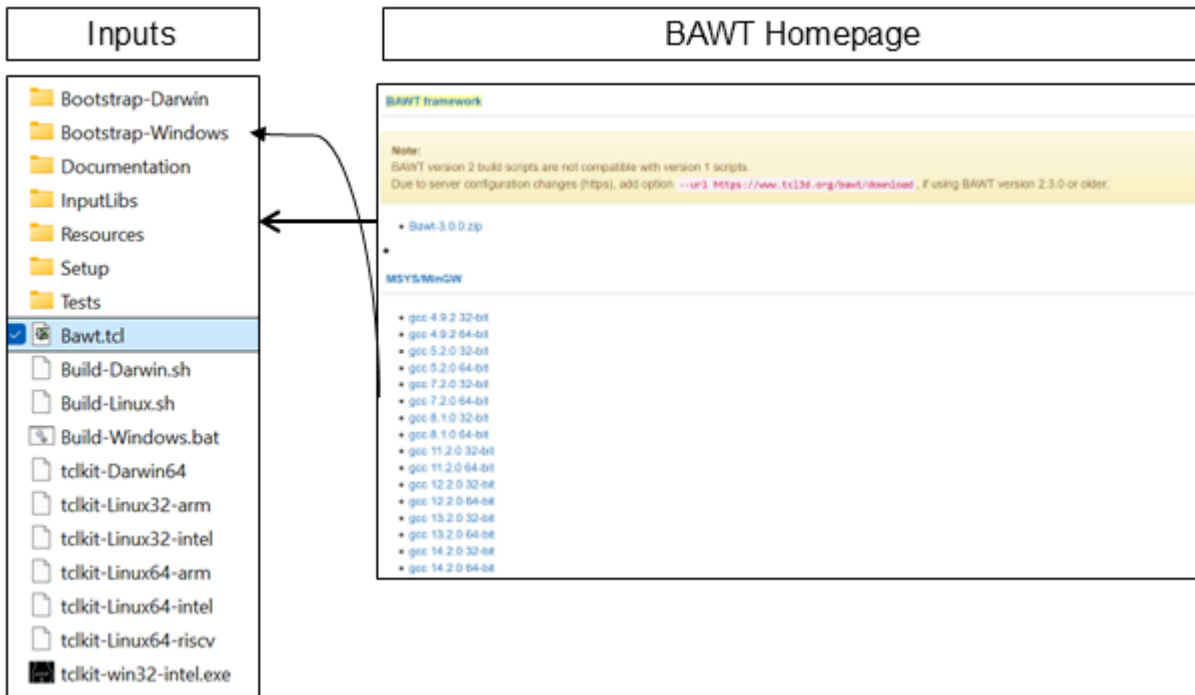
Inputs

BAWT Homepage

Bootstrap-Darwin
Bootstrap-Windows
Documentation
InputLibs
Resources
Setup
Tests
Bawt.tcl
Build-Darwin.sh
Build-Linux.sh
Build-Windows.bat
tclkit-Darwin64
tclkit-Linux32-arm
tclkit-Linux32-intel
tclkit-Linux64-arm
tclkit-Linux64-intel
tclkit-Linux64-riscv
tclkit-win32-intel.exe

BAWT framework

Note:
BAWT version 2 build scripts are not compatible with version 1 scripts.
Due to server configuration changes (https), add option --url https://www.tcl3d.org/bawt/download , if using BAWT version 2.3.0 or older.

- Bawt-3.0.0.zip

MSYS/MinGW

- gcc 4.9.2 32-bit
- gcc 4.9.2 64-bit
- gcc 5.2.0 32-bit
- gcc 5.2.0 64-bit
- gcc 7.2.0 32-bit
- gcc 7.2.0 64-bit
- gcc 8.1.0 32-bit
- gcc 8.1.0 64-bit
- gcc 11.2.0 32-bit
- gcc 11.2.0 64-bit
- gcc 12.2.0 32-bit
- gcc 12.2.0 64-bit
- gcc 13.2.0 32-bit
- gcc 13.2.0 64-bit
- gcc 14.2.0 32-bit
- gcc 14.2.0 64-bit